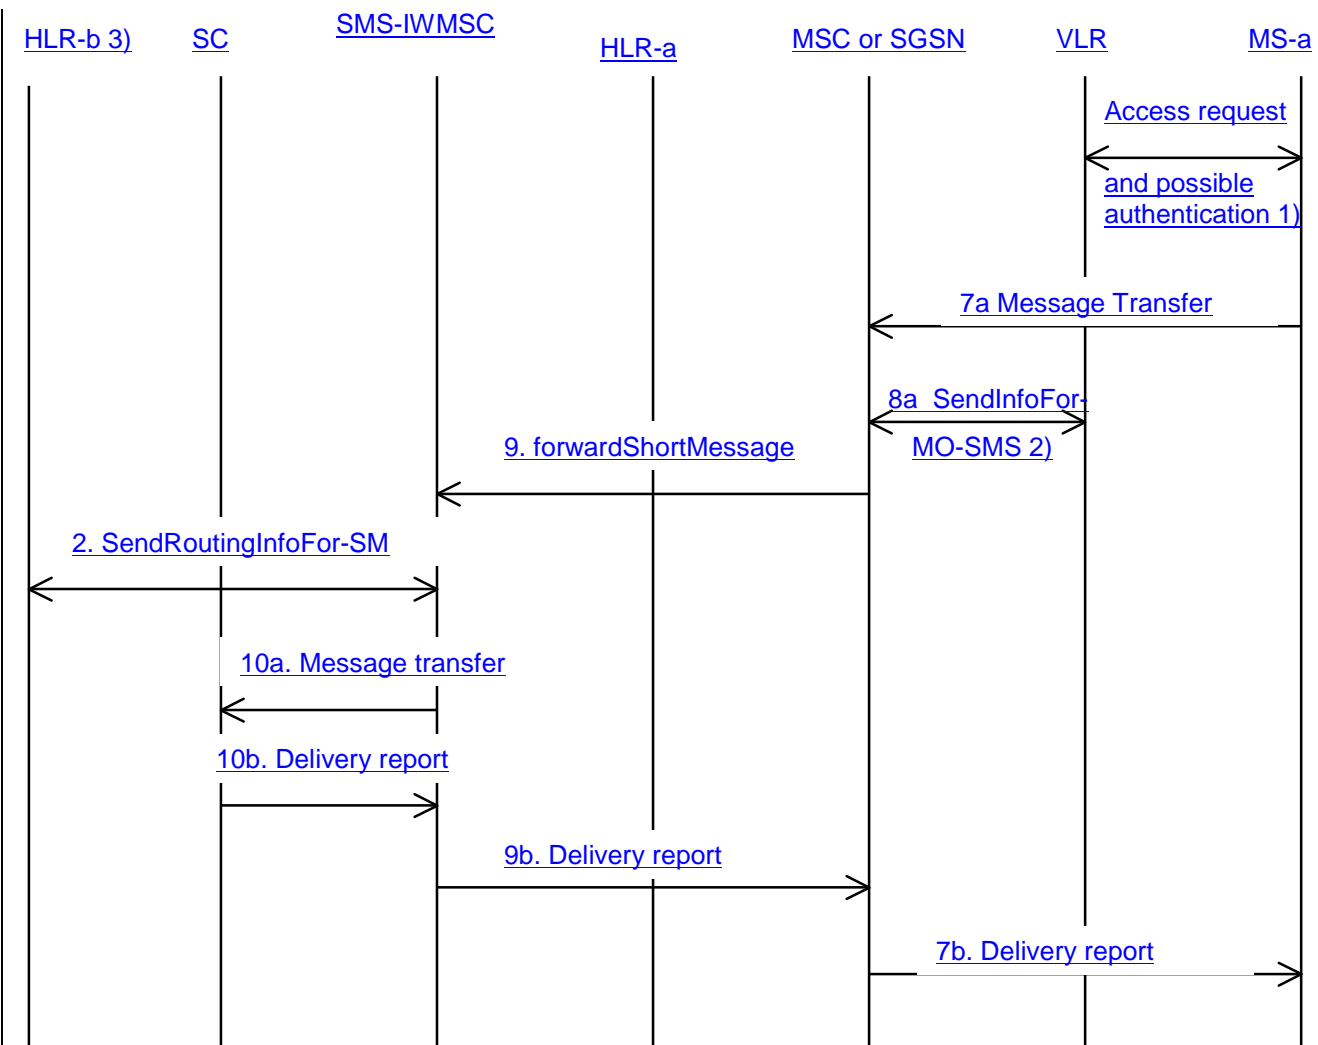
HLR-b 3) SC SMS-IWMSC HLR-a MSC or SGSN VLR MS-a

Access request

and possible authentication 1)

7a Message Transfer

8a SendInfoFor-MO-SMS 2)

9. forwardShortMessage

2. SendRoutingInfoFor-SM

10a. Message transfer

10b. Delivery report

9b. Delivery report

7b. Delivery report